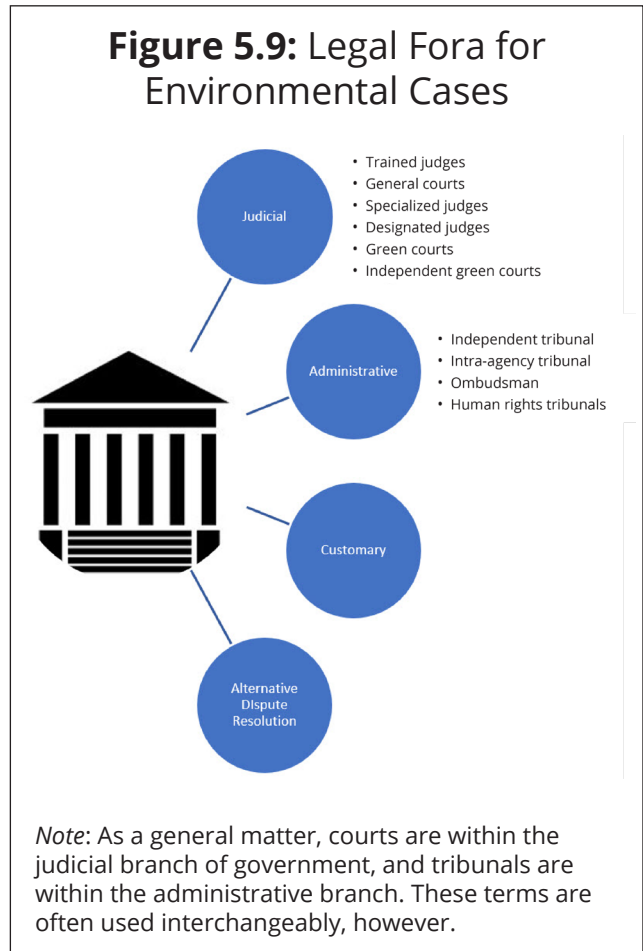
**Figure 5.9:** Legal Fora for Environmental Cases

Judicial

- Trained judges
- General courts
- Specialized judges
- Designated judges
- Green courts
- Independent green courts

Administrative

- Independent tribunal
- Intra-agency tribunal
- Ombudsman
- Human rights tribunals

Customary

Alternative DIspute Resolution

*Note*: As a general matter, courts are within the judicial branch of government, and tribunals are within the administrative branch. These terms are often used interchangeably, however.